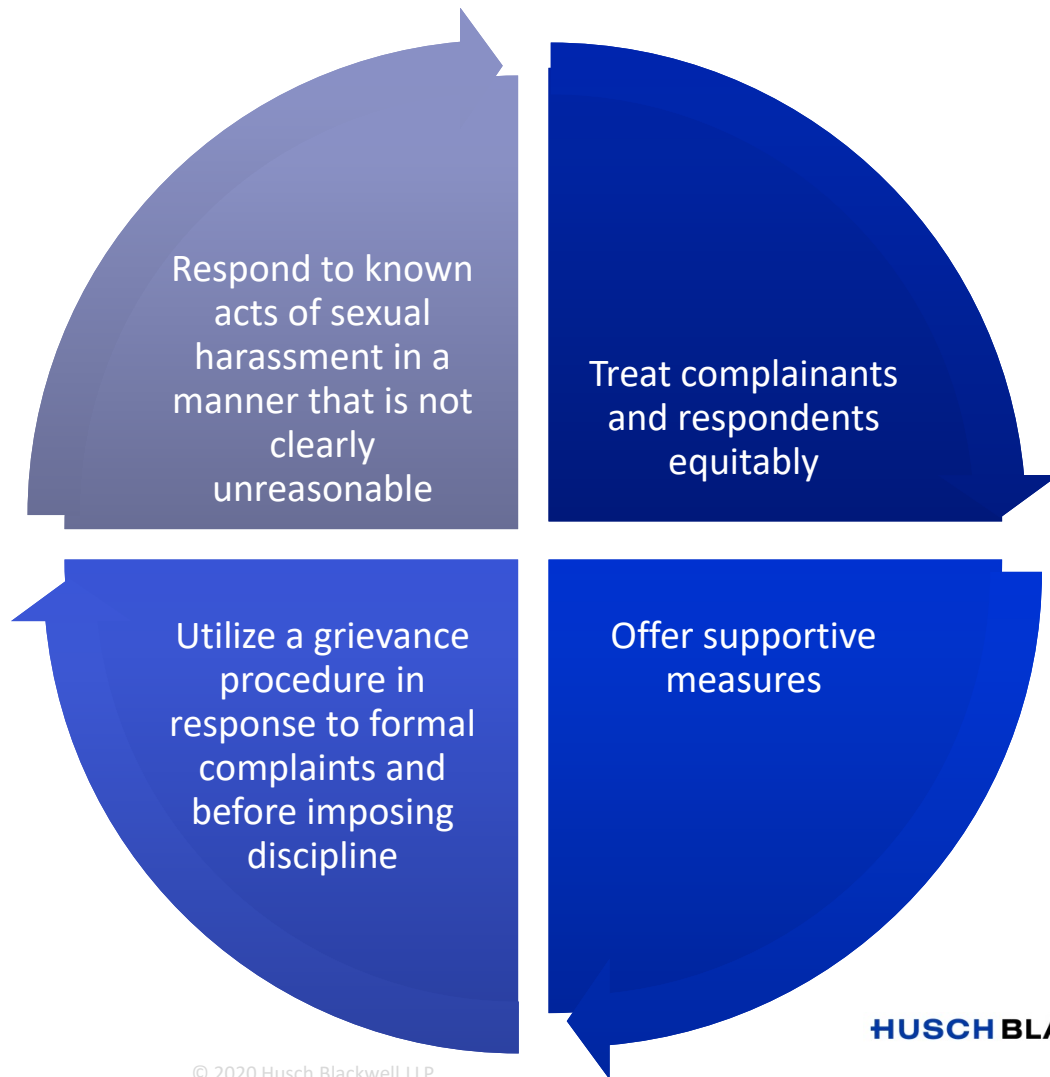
Respond to known acts of sexual harassment in a manner that is not clearly unreasonable

Treat complainants and respondents equitably

Utilize a grievance procedure in response to formal complaints and before imposing discipline

Offer supportive measures

HUSCH BLA

© 2020 Husch Blackwell LLP